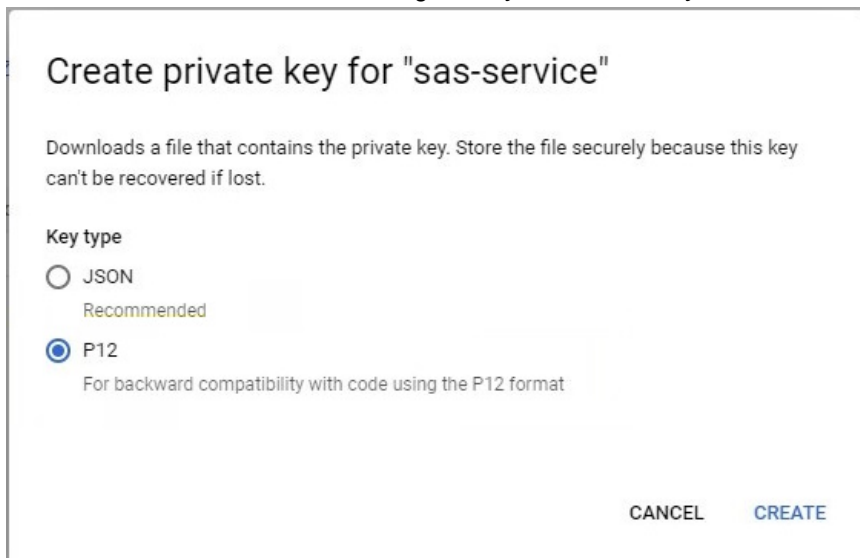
Create private key for "sas-service"

Downloads a file that contains the private key. Store the file securely because this key can't be recovered if lost.

Key type

JSON

Recommended

P12

For backward compatibility with code using the P12 format

CANCEL CREATE